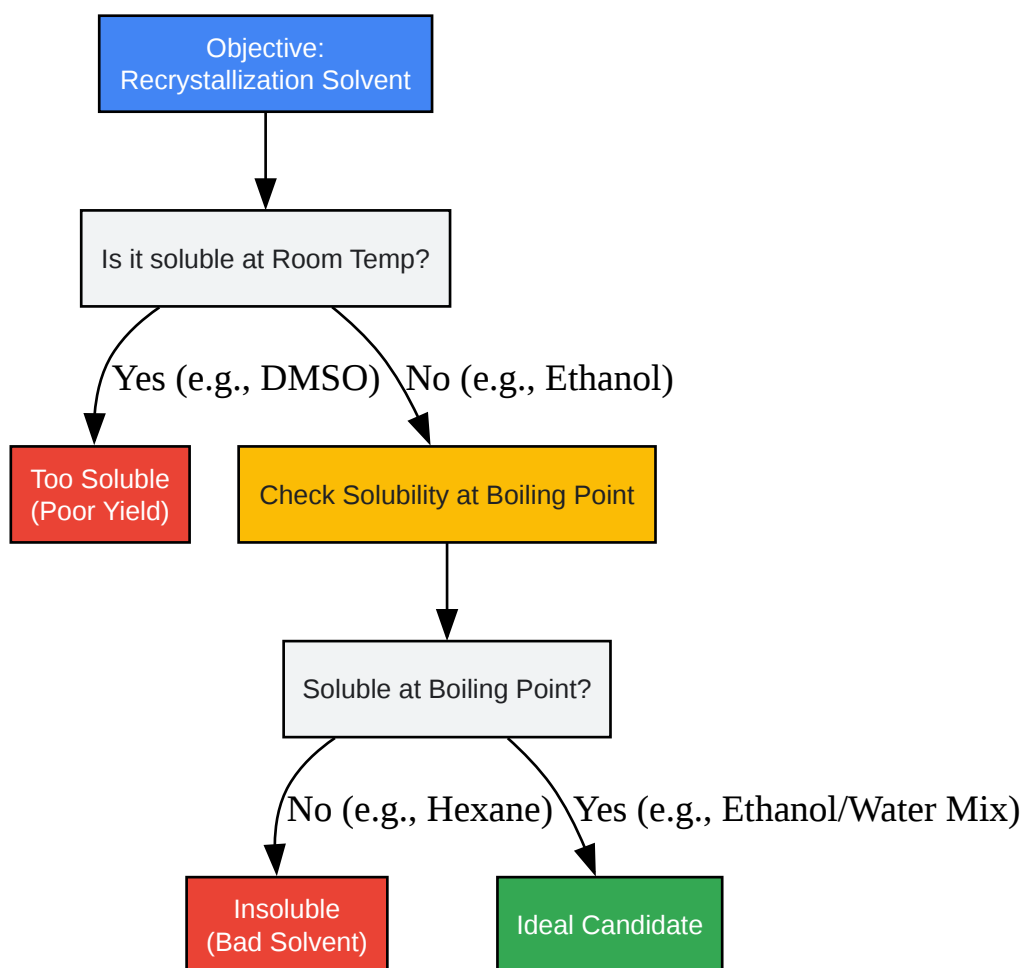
Objective:
Recrystallization Solvent

Is it soluble at Room Temp?

Yes (e.g., DMSO)

No (e.g., Ethanol)

Too Soluble
(Poor Yield)

Check Solubility at Boiling Point

Soluble at Boiling Point?

No (e.g., Hexane)

Yes (e.g., Ethanol/Water Mix)

Insoluble
(Bad Solvent)

Ideal Candidate